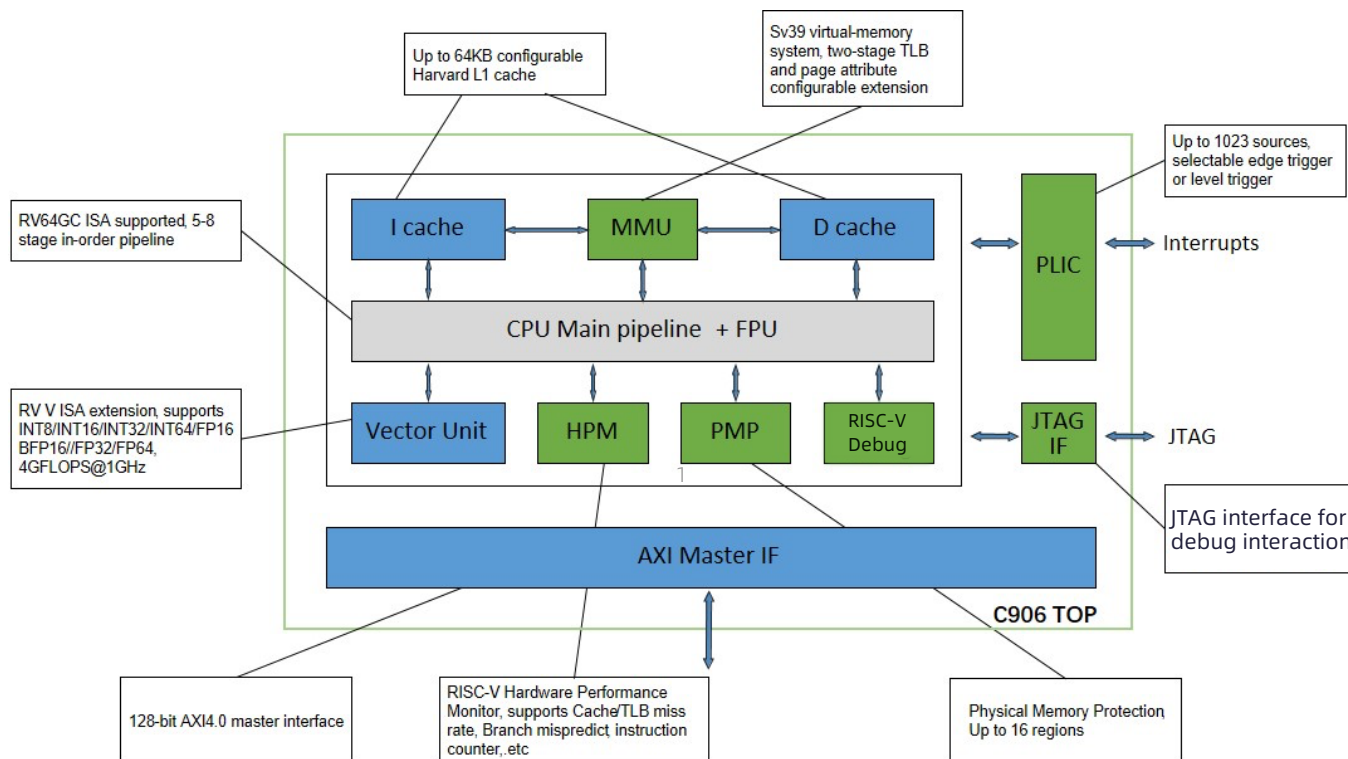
Up to 64KB configurable Harvard L1 cache

Sv39 virtual-memory system, two-stage TLB and page attribute configurable extension

Up to 1023 sources, selectable edge trigger or level trigger

RV64GC ISA supported, 5-8 stage in-order pipeline

I cache

MMU

D cache

PLIC

Interrupts

CPU Main pipeline + FPU

RV V ISA extension, supports INT8/INT16/INT32/INT64/FP16 BFP16//FP32/FP64, 4GFLOPS@1GHz

Vector Unit

HPM

PMP

RISC-V Debug

JTAG IF

JTAG

JTAG interface for debug interaction

AXI Master IF

C906 TOP

128-bit AXI4.0 master interface

RISC-V Hardware Performance Monitor, supports Cache/TLB miss rate, Branch mispredict, instruction counter,.etc

Physical Memory Protection, Up to 16 regions